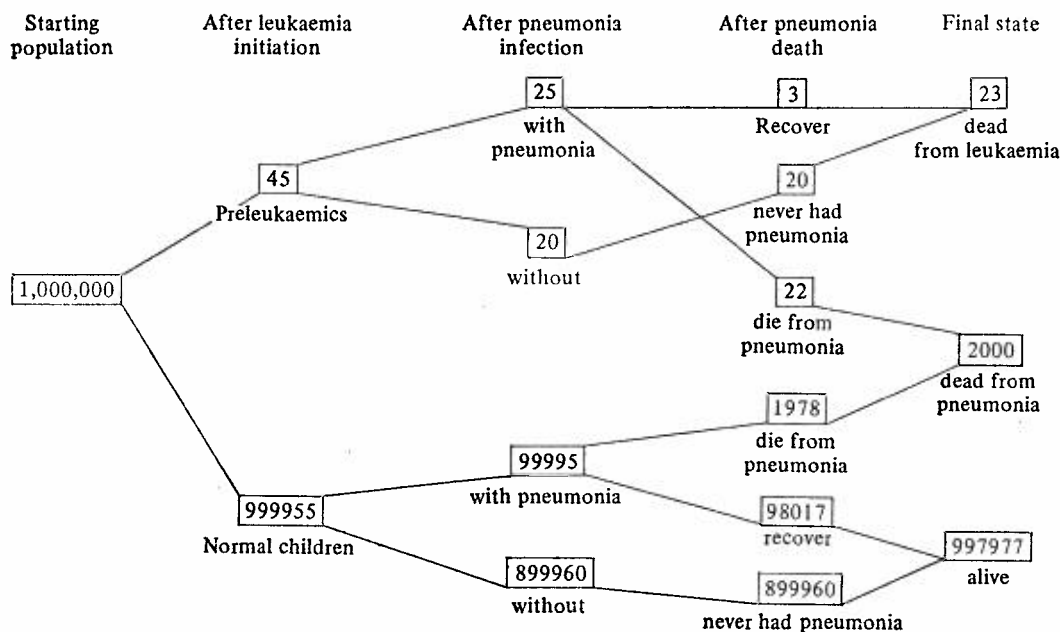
Starting population

After leukaemia initiation

After pneumonia infection

After pneumonia death

Final state

1,000,000

45
Preleukaemics

25
with pneumonia

20
without

3
Recover

20
never had pneumonia

22
die from pneumonia

23
dead from leukaemia

2000
dead from pneumonia

999955
Normal children

99995
with pneumonia

899960
without

1978
die from pneumonia

98017
recover

899960
never had pneumonia

997977
alive